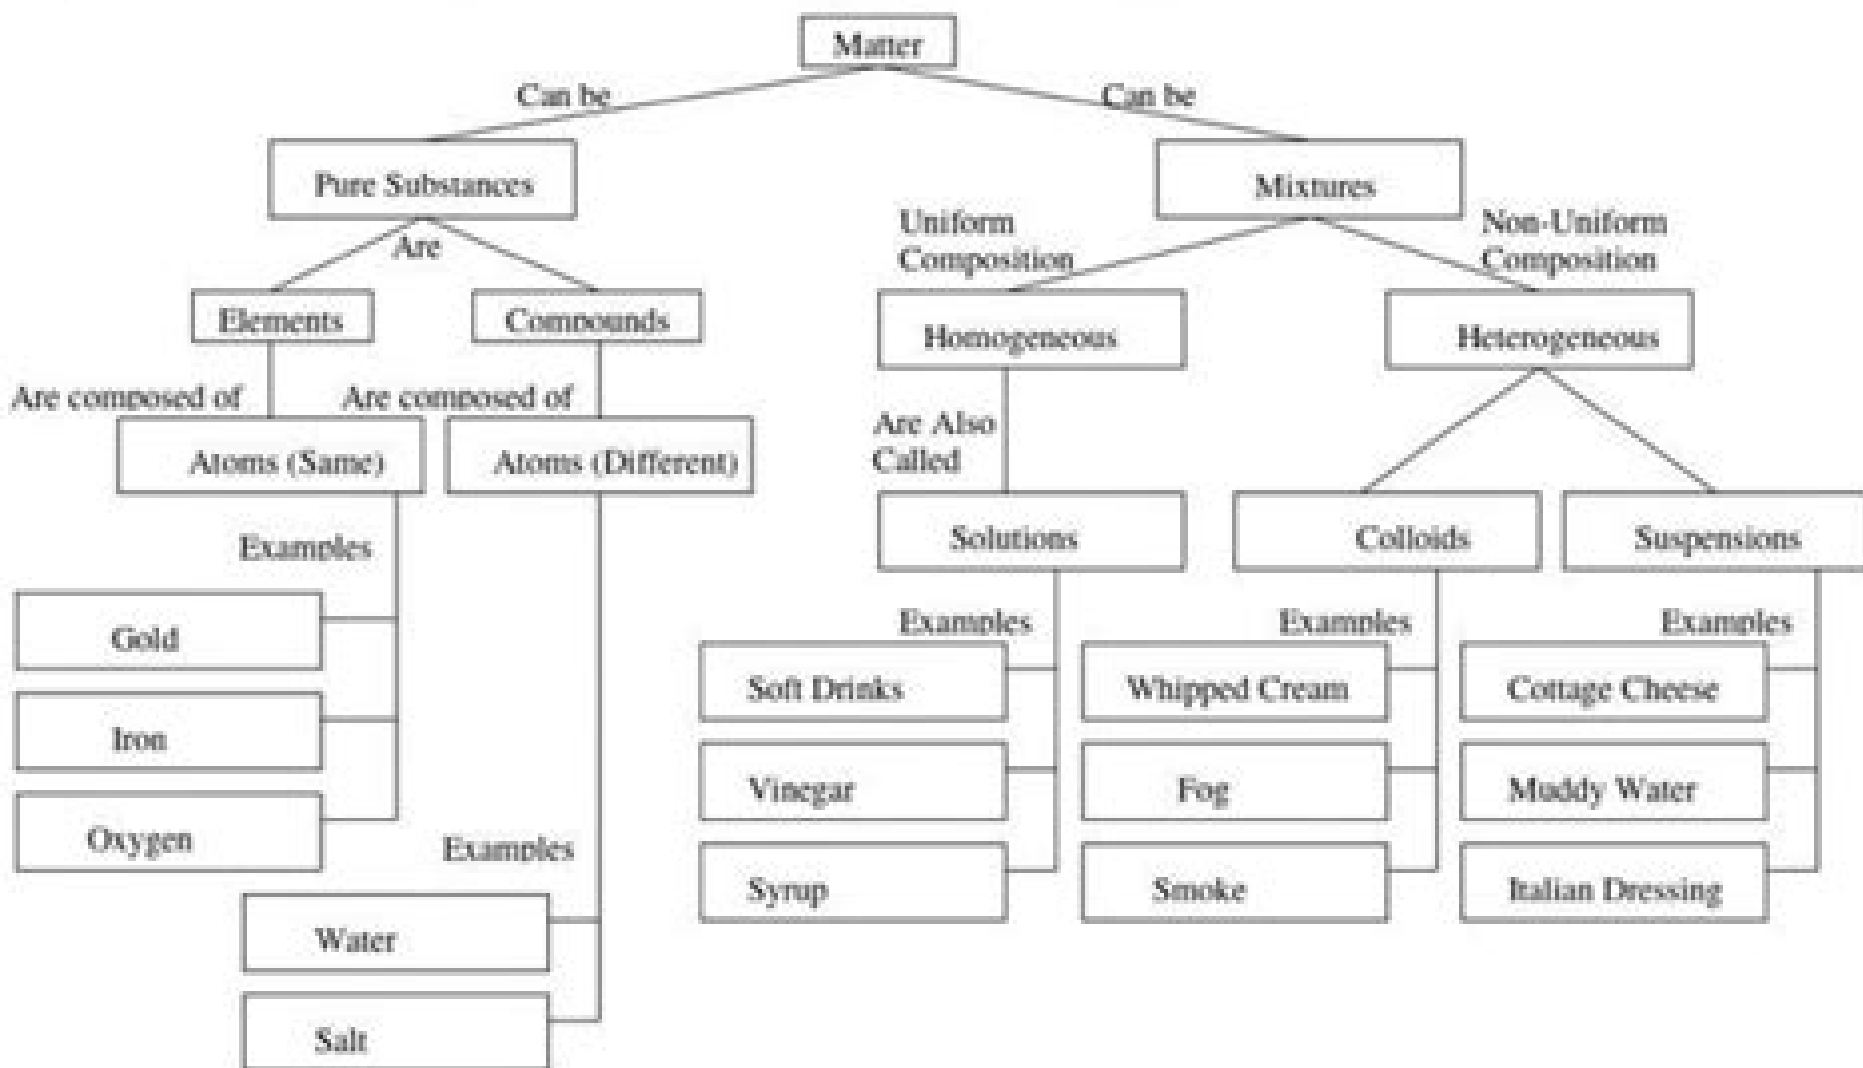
Matter

Can be

Can be

Pure Substances

Mixtures

Are

Uniform Composition

Non-Uniform Composition

Elements

Compounds

Homogeneous

Heterogeneous

Are composed of

Are composed of

Atoms (Same)

Atoms (Different)

Are Also Called

Examples

Solutions

Colloids

Suspensions

Gold

Iron

Oxygen

Examples

Soft Drinks

Vinegar

Syrup

Examples

Whipped Cream

Fog

Smoke

Examples

Cottage Cheese

Muddy Water

Italian Dressing

Examples

Water

Salt